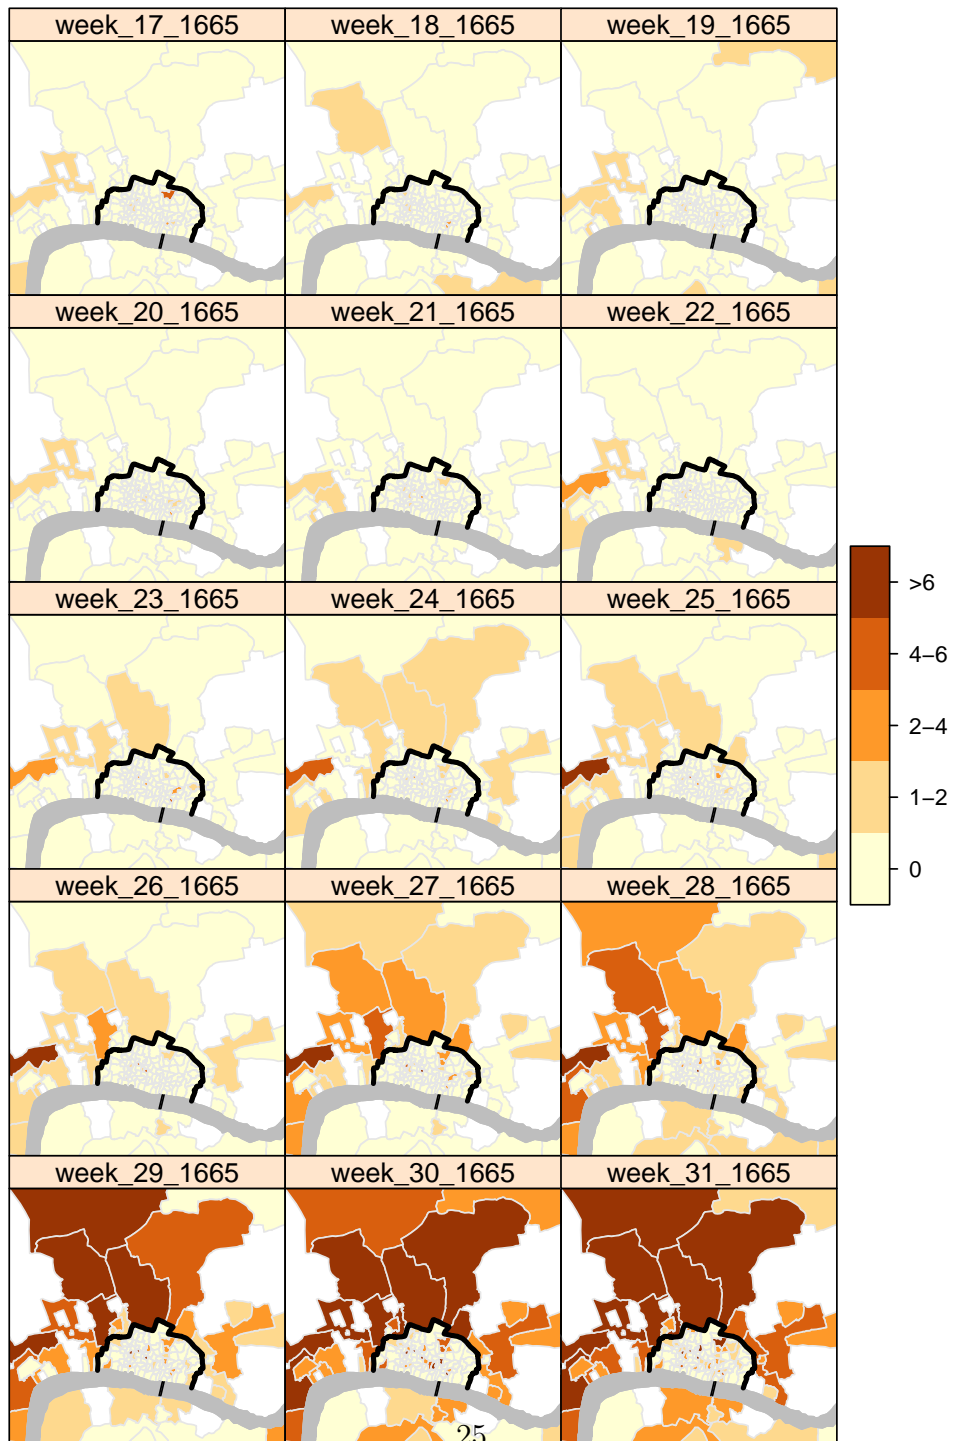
week_17_1665 week_18_1665 week_19_1665

week_20_1665 week_21_1665 week_22_1665

week_23_1665 week_24_1665 week_25_1665

week_26_1665 week_27_1665 week_28_1665

week_29_1665 week_30_1665 week_31_1665

>6
4–6
2–4
1–2
0

25